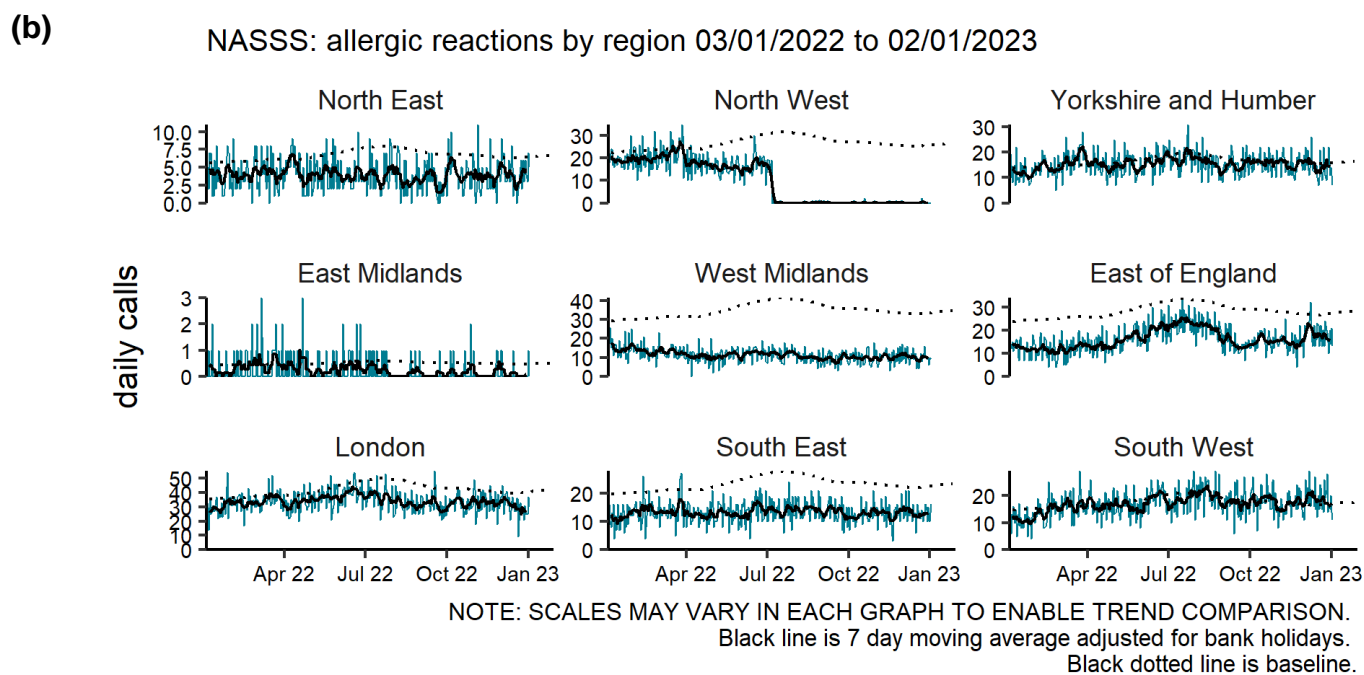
(b)

NASSS: allergic reactions by region 03/01/2022 to 02/01/2023

North East
10.0
7.5
5.0
2.5
0.0

North West
30
20
10
0

Yorkshire and Humber
30
20
10
0

daily calls

East Midlands
3
2
1
0

West Midlands
40
30
20
10
0

East of England
30
20
10
0

London
50
40
30
20
10
0

South East
20
10
0

South West
20
10
0

Apr 22 Jul 22 Oct 22 Jan 23

Apr 22 Jul 22 Oct 22 Jan 23

Apr 22 Jul 22 Oct 22 Jan 23

NOTE: SCALES MAY VARY IN EACH GRAPH TO ENABLE TREND COMPARISON.
Black line is 7 day moving average adjusted for bank holidays.
Black dotted line is baseline.